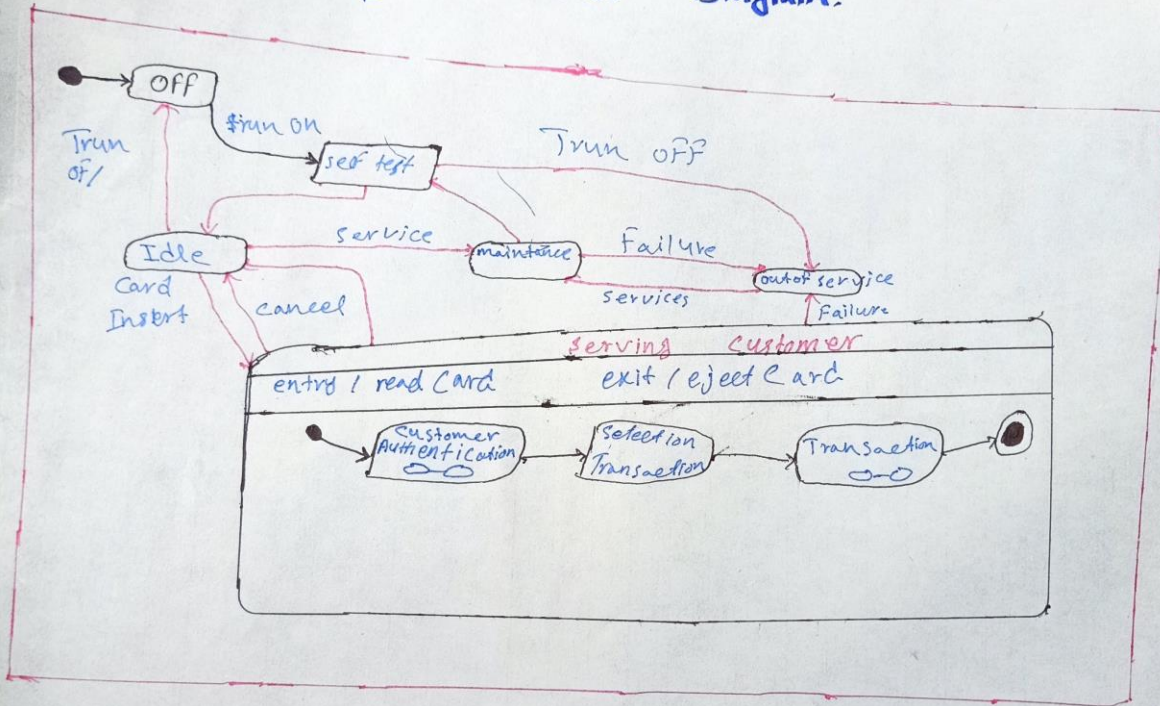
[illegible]

Off

$run on

Trun of/

Trun off

seof test

Idle

service

maintance

Failure

out of service

services

Card Insert

cancel

Failure

serving customer

entry / read Card

exit / eject Card

Customer Authentication

Selection Transaction

Transaction